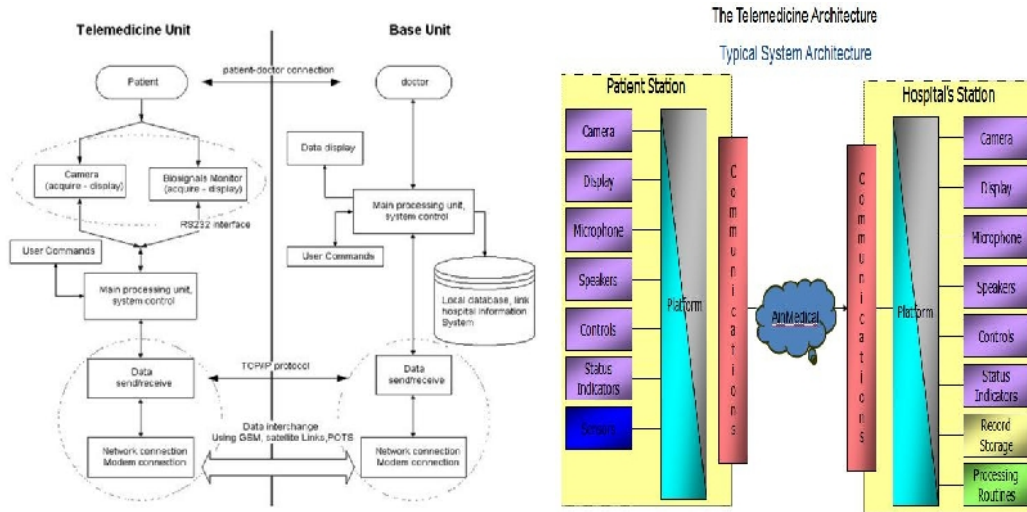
Telemedicine Unit

Base Unit

Patient

patient-doctor connection

doctor

Camera
(acquire - display)

Biosignals Monitor
(acquire - display)

RS232 interface

Data display

Main processing unit,
system control

User Commands

User Commands

Main processing unit,
system control

Local database, link hospital information System

TCP/IP protocol

Data send/receive

Data send/receive

Data interchange
Using GSM, satellite Links, POTS

Network connection
Modem connection

Network connection
Modem connection

The Telemedicine Architecture

Typical System Architecture

Patient Station

Camera

Display

Microphone

Speakers

Controls

Status Indicators

Sensors

Platform

Communications

AirMedical

Communications

Hospital's Station

Platform

Camera

Display

Microphone

Speakers

Controls

Status Indicators

Record Storage

Processing Routines